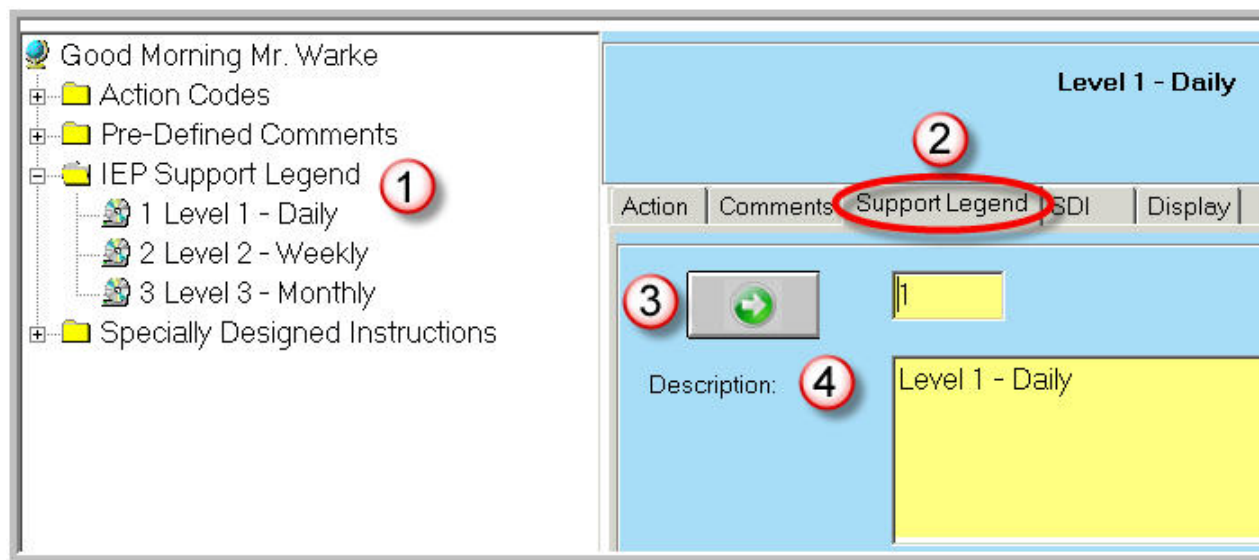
Good Morning Mr. Warke
Action Codes
Pre-Defined Comments
IEP Support Legend
1 Level 1 - Daily
2 Level 2 - Weekly
3 Level 3 - Monthly
Specially Designed Instructions

1

Level 1 - Daily

2

Action | Comments | Support Legend | SDI | Display

3

1

Description:

4

Level 1 - Daily